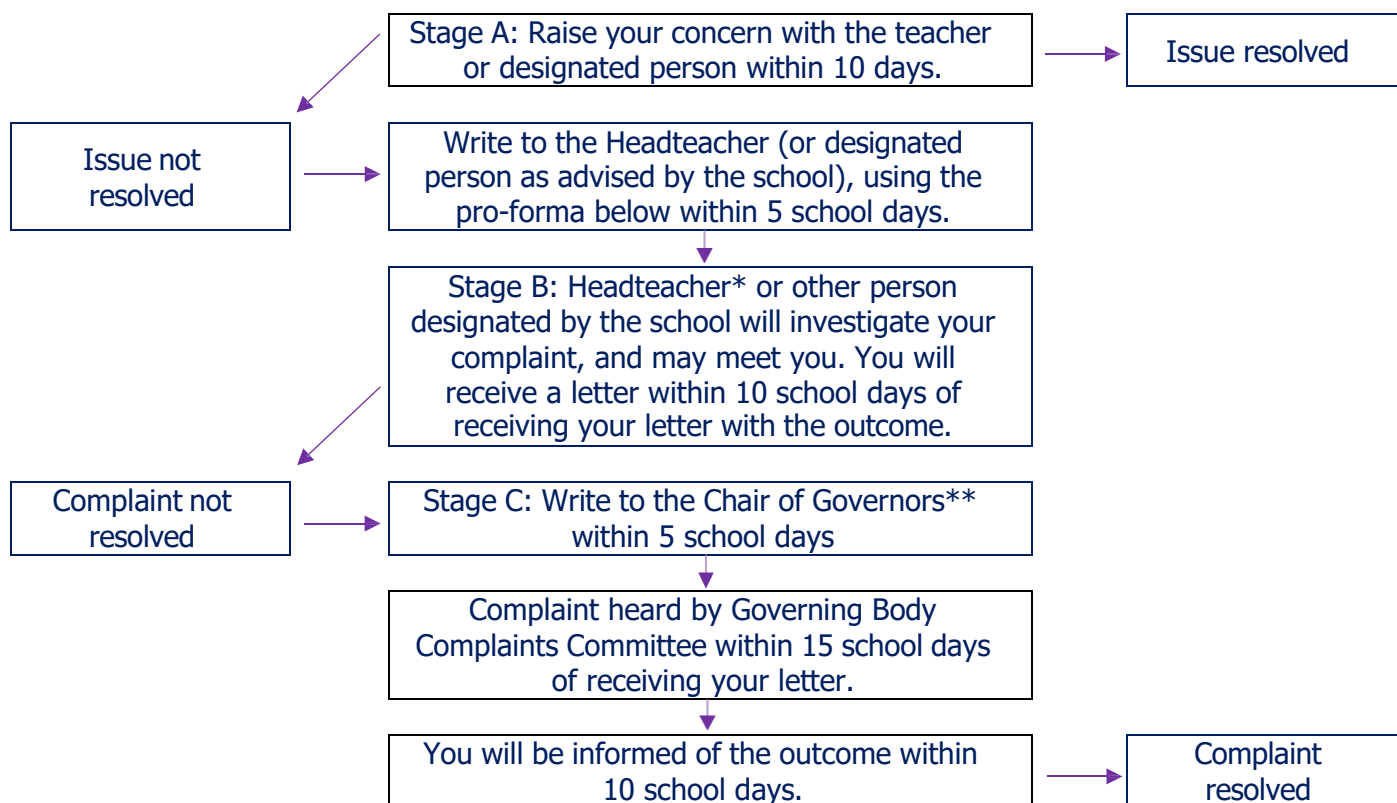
Stage A: Raise your concern with the teacher or designated person within 10 days.

Issue resolved

Issue not resolved

Write to the Headteacher (or designated person as advised by the school), using the pro-forma below within 5 school days.

Stage B: Headteacher* or other person designated by the school will investigate your complaint, and may meet you. You will receive a letter within 10 school days of receiving your letter with the outcome.

Complaint not resolved

Stage C: Write to the Chair of Governors** within 5 school days

Complaint heard by Governing Body Complaints Committee within 15 school days of receiving your letter.

You will be informed of the outcome within 10 school days.

Complaint resolved